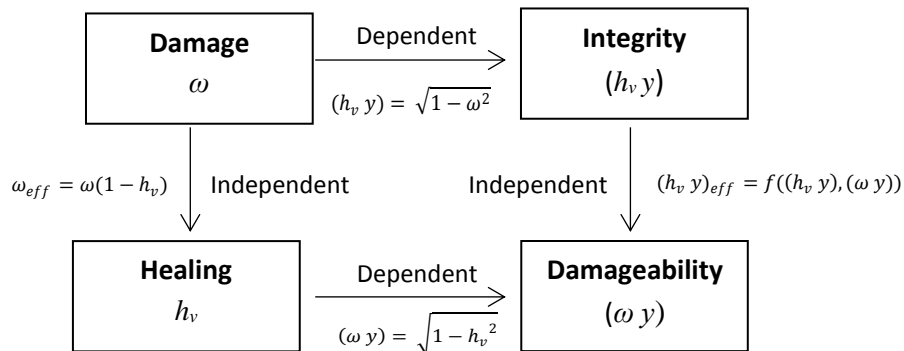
**Damage**
$\omega$

Dependent

$(h_v\ y) = \sqrt{1-\omega^2}$

**Integrity**
$(h_v\ y)$

$\omega_{eff} = \omega(1-h_v)$

Independent

Independent

$(h_v\ y)_{eff} = f((h_v\ y),(\omega\ y))$

**Healing**
$h_v$

Dependent

$(\omega\ y) = \sqrt{1-{h_v}^2}$

**Damageability**
$(\omega\ y)$